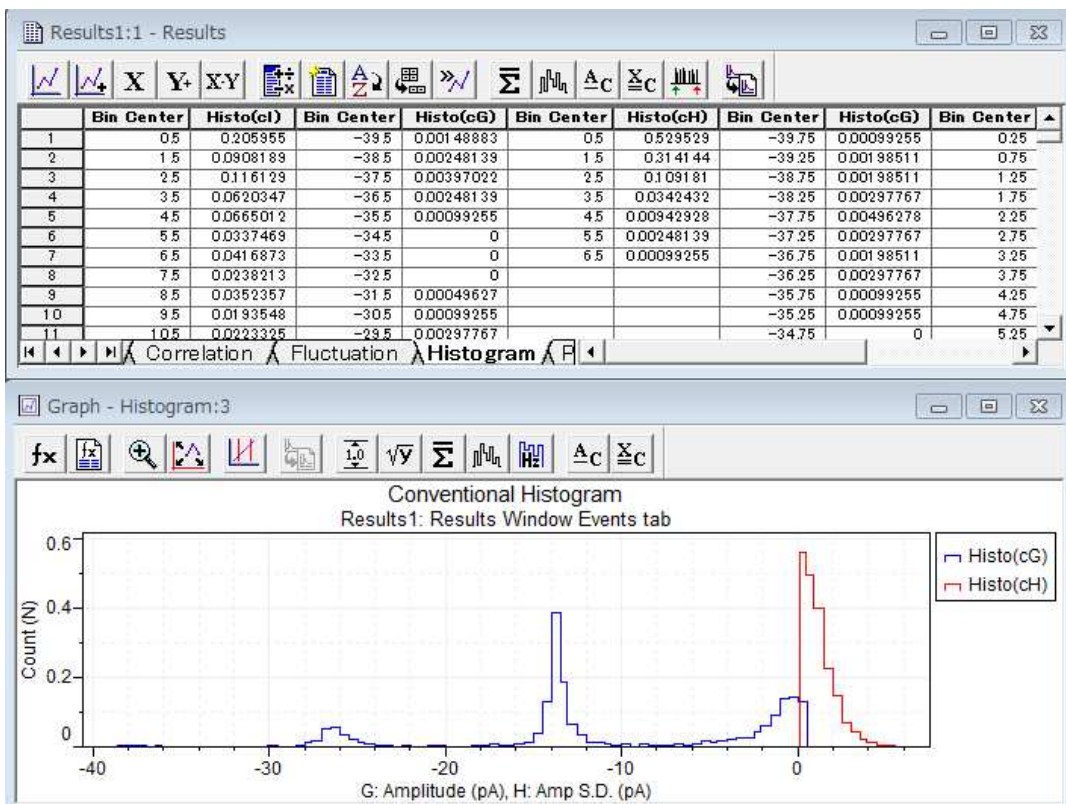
Results1:1 - Results

X Y+ X-Y Σ

| | Bin Center | Histo(cI) | Bin Center | Histo(cG) | Bin Center | Histo(cH) | Bin Center | Histo(cG) | Bin Center |
|---|---|---|---|---|---|---|---|---|---|
| 1 | 0.5 | 0.205955 | -39.5 | 0.00148883 | 0.5 | 0.529529 | -39.75 | 0.00099255 | 0.25 |
| 2 | 1.5 | 0.0908189 | -38.5 | 0.00248139 | 1.5 | 0.314144 | -39.25 | 0.00198511 | 0.75 |
| 3 | 2.5 | 0.116129 | -37.5 | 0.00397022 | 2.5 | 0.109181 | -38.75 | 0.00198511 | 1.25 |
| 4 | 3.5 | 0.0620347 | -36.5 | 0.00248139 | 3.5 | 0.0342432 | -38.25 | 0.00297767 | 1.75 |
| 5 | 4.5 | 0.0665012 | -35.5 | 0.00099255 | 4.5 | 0.00942928 | -37.75 | 0.00496278 | 2.25 |
| 6 | 5.5 | 0.0337469 | -34.5 | 0 | 5.5 | 0.00248139 | -37.25 | 0.00297767 | 2.75 |
| 7 | 6.5 | 0.0416873 | -33.5 | 0 | 6.5 | 0.00099255 | -36.75 | 0.00198511 | 3.25 |
| 8 | 7.5 | 0.0238213 | -32.5 | 0 | | | -36.25 | 0.00297767 | 3.75 |
| 9 | 8.5 | 0.0352357 | -31.5 | 0.00049627 | | | -35.75 | 0.00099255 | 4.25 |
| 10 | 9.5 | 0.0193548 | -30.5 | 0.00099255 | | | -35.25 | 0.00099255 | 4.75 |
| 11 | 10.5 | 0.0223325 | -29.5 | 0.00297767 | | | -34.75 | 0 | 5.25 |

Correlation Fluctuation Histogram P

Graph - Histogram:3

fx Σ

Conventional Histogram
Results1: Results Window Events tab

Histo(cG)
Histo(cH)

Count (N)
0.6
0.4
0.2
0

-40 -30 -20 -10 0
G: Amplitude (pA), H: Amp S.D. (pA)